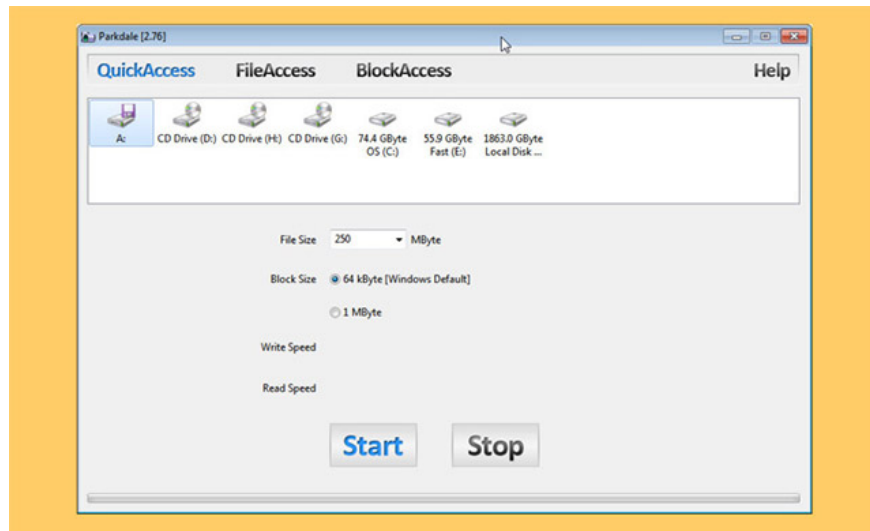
Parkdale [2.76]

QuickAccess FileAccess BlockAccess Help

A:
CD Drive (D:)
CD Drive (H:)
CD Drive (G:)
74.4 GByte OS (C:)
55.9 GByte Fast (E:)
1863.0 GByte Local Disk ...

File Size 250 MByte

Block Size 64 kByte [Windows Default]

1 MByte

Write Speed

Read Speed

Start Stop